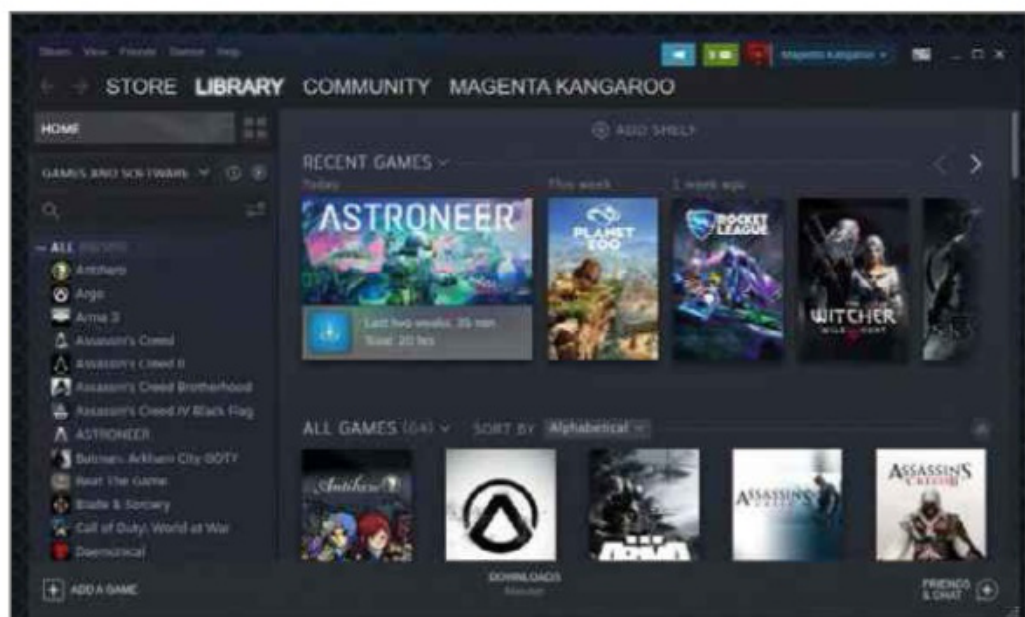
Steam View Friends Games Help

Magenta Kangaroo

STORE LIBRARY COMMUNITY MAGENTA KANGAROO

HOME

ADD SHELF

GAMES AND SOFTWARE

RECENT GAMES

Today

This week

1 week ago

ASTRONEER

PLANET ZOO

ROCKET LEAGUE

WITCHER

Last two weeks: 35 min
Total: 20 hrs

ALL

Antichamber
Argo
Arma 3
Assassin's Creed
Assassin's Creed II
Assassin's Creed Brotherhood
Assassin's Creed IV Black Flag
ASTRONEER
Batman: Arkham City GOTY
Beat The Game
Blade & Sorcery
Call of Duty: World at War
Daemonical

ALL GAMES (64)

SORT BY Alphabetical

Antichamber

ASSASSIN'S

ASSASSIN'S CREED II

ADD A GAME

DOWNLOADS
Manage

FRIENDS & CHAT